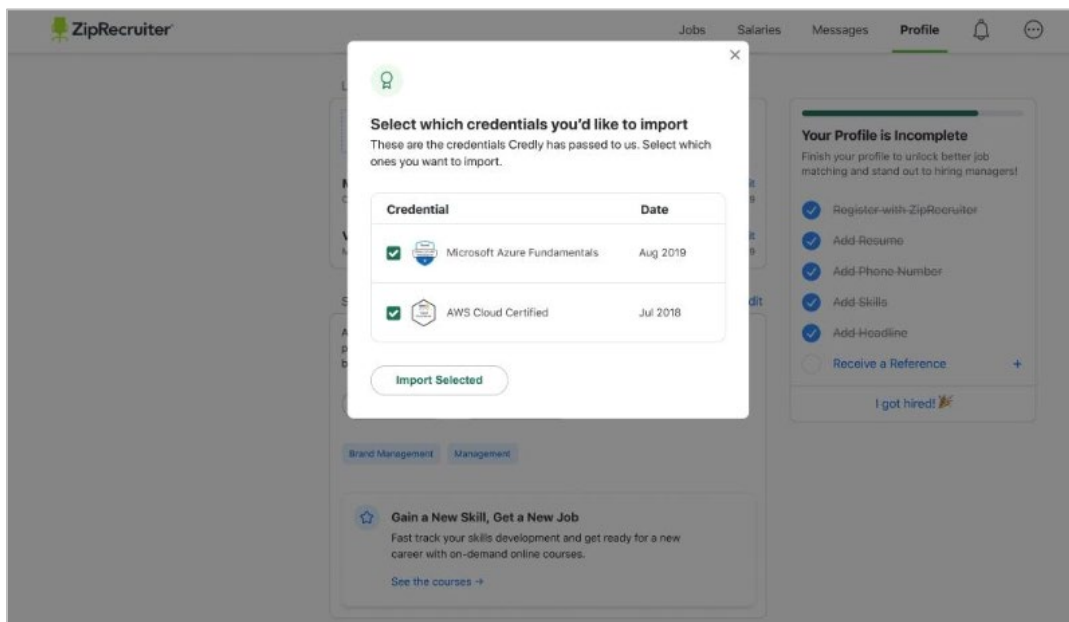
ZipRecruiter

Jobs Salaries Messages Profile

Select which credentials you'd like to import

These are the credentials Credly has passed to us. Select which ones you want to import.

| Credential | Date |
|---|---|
| Microsoft Azure Fundamentals | Aug 2019 |
| AWS Cloud Certified | Jul 2018 |

Import Selected

Your Profile is Incomplete

Finish your profile to unlock better job matching and stand out to hiring managers!

Register with ZipRecruiter

Add Resume

Add Phone Number

Add Skills

Add Headline

Receive a Reference +

I got hired!

Brand Management Management

Gain a New Skill, Get a New Job

Fast track your skills development and get ready for a new career with on-demand online courses.

See the courses →